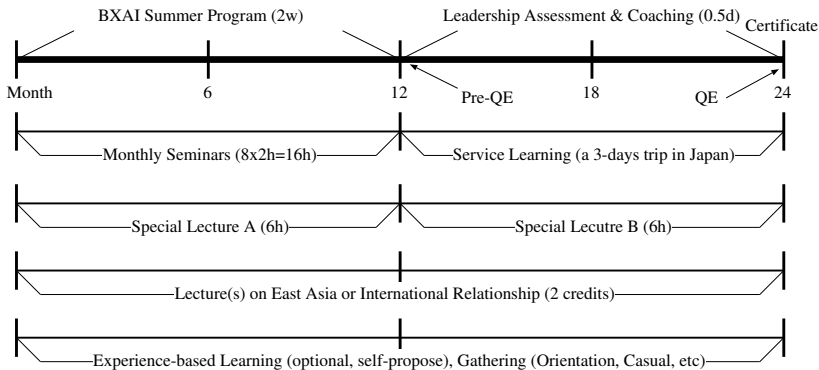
BXAI Summer Program (2w)

Leadership Assessment & Coaching (0.5d)

Certificate

Month

6

12

Pre-QE

18

QE

24

Monthly Seminars (8x2h=16h)

Service Learning (a 3-days trip in Japan)

Special Lecture A (6h)

Special Lecutre B (6h)

Lecture(s) on East Asia or International Relationship (2 credits)

Experience-based Learning (optional, self-propose), Gathering (Orientation, Casual, etc)